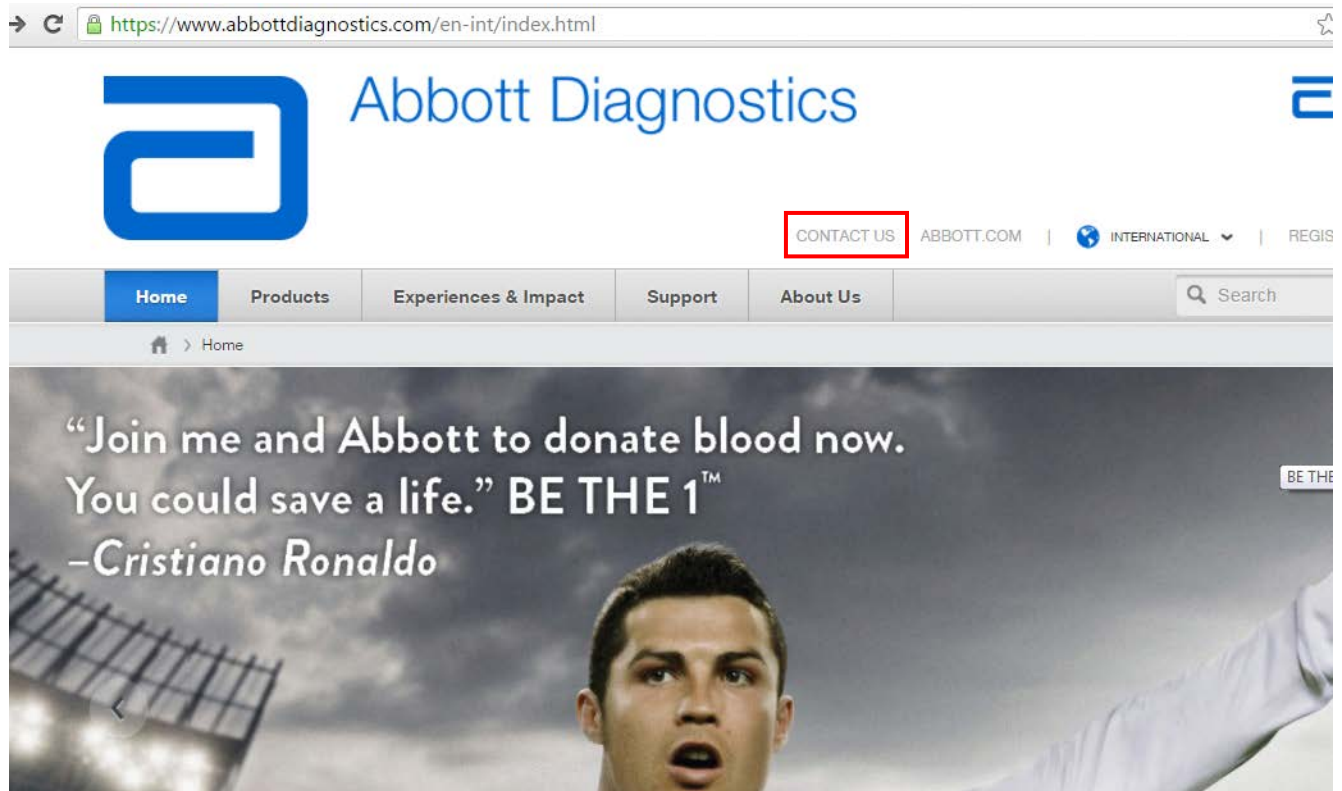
https://www.abbottdiagnostics.com/en-int/index.html

Abbott Diagnostics

CONTACT US ABBOTT.COM | INTERNATIONAL | REGIS

Home Products Experiences & Impact Support About Us Search

Home

“Join me and Abbott to donate blood now. You could save a life.” BE THE 1™ –Cristiano Ronaldo

BE THE